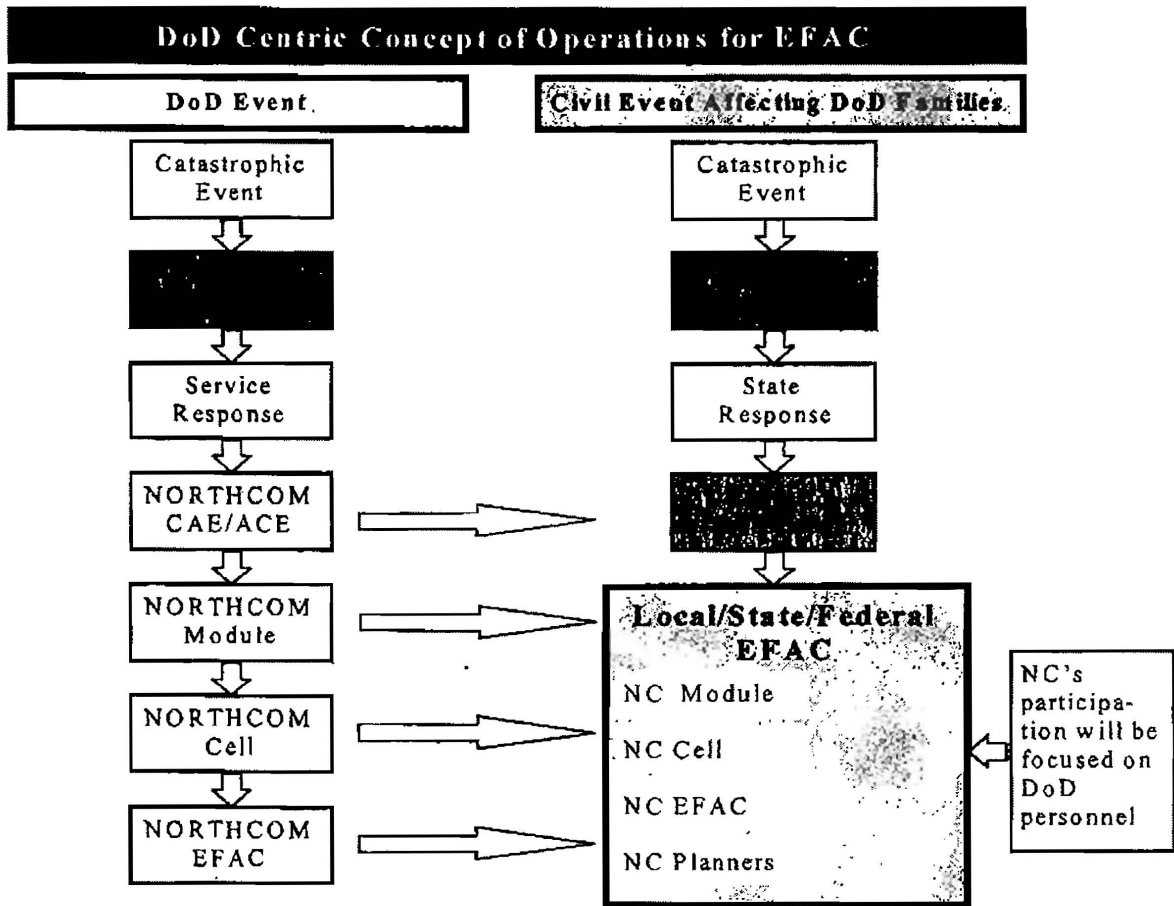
DoD Centric Concept of Operations for EFAC

DoD Event

Catastrophic Event

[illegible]

Service Response

NORTHCOM CAE/ACE

NORTHCOM Module

NORTHCOM Cell

NORTHCOM EFAC

Civil Event Affecting DoD Families

Catastrophic Event

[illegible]

State Response

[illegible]

Local/State/Federal EFAC

NC Module

NC Cell

NC EFAC

NC Planners

NC's participation will be focused on DoD personnel